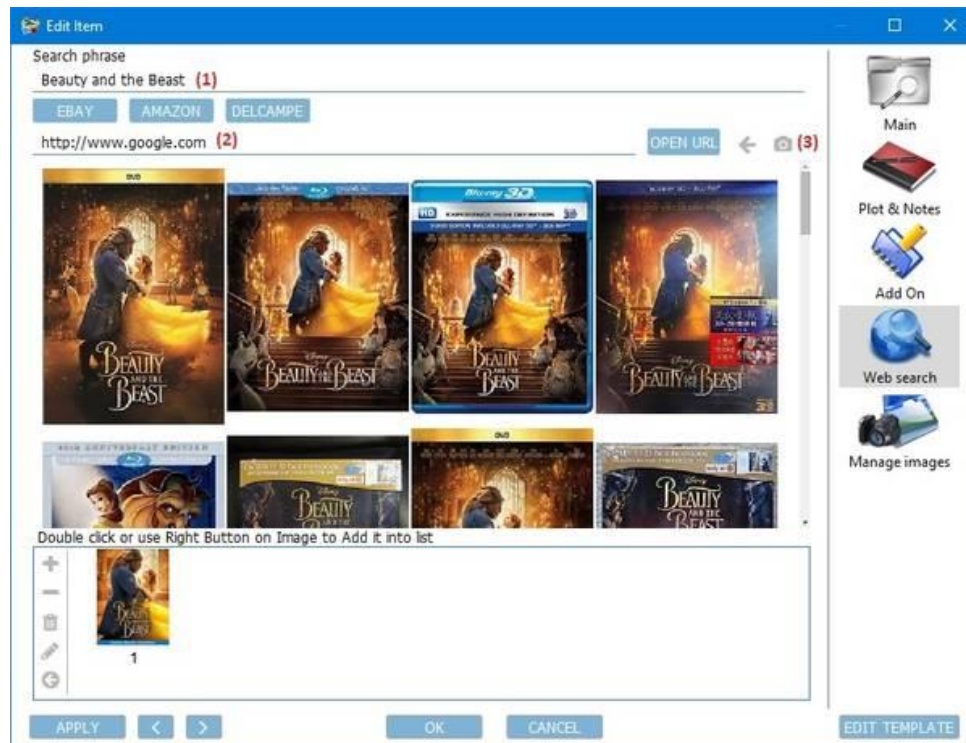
Edit Item

Search phrase

Beauty and the Beast (1)

EBAY AMAZON DELCAMPE

http://www.google.com (2)

OPEN URL (3)

DVD

BEAUTY AND THE BEAST

Blu-ray 3D

BEAUTY AND THE BEAST

BEAUTY AND THE BEAST

BEAUTY AND THE BEAST

DVD

BEAUTY AND THE BEAST

BEAUTY AND THE BEAST

Double click or use Right Button on Image to Add it into list

1

Main

Plot & Notes

Add On

Web search

Manage images

APPLY < > OK CANCEL EDIT TEMPLATE